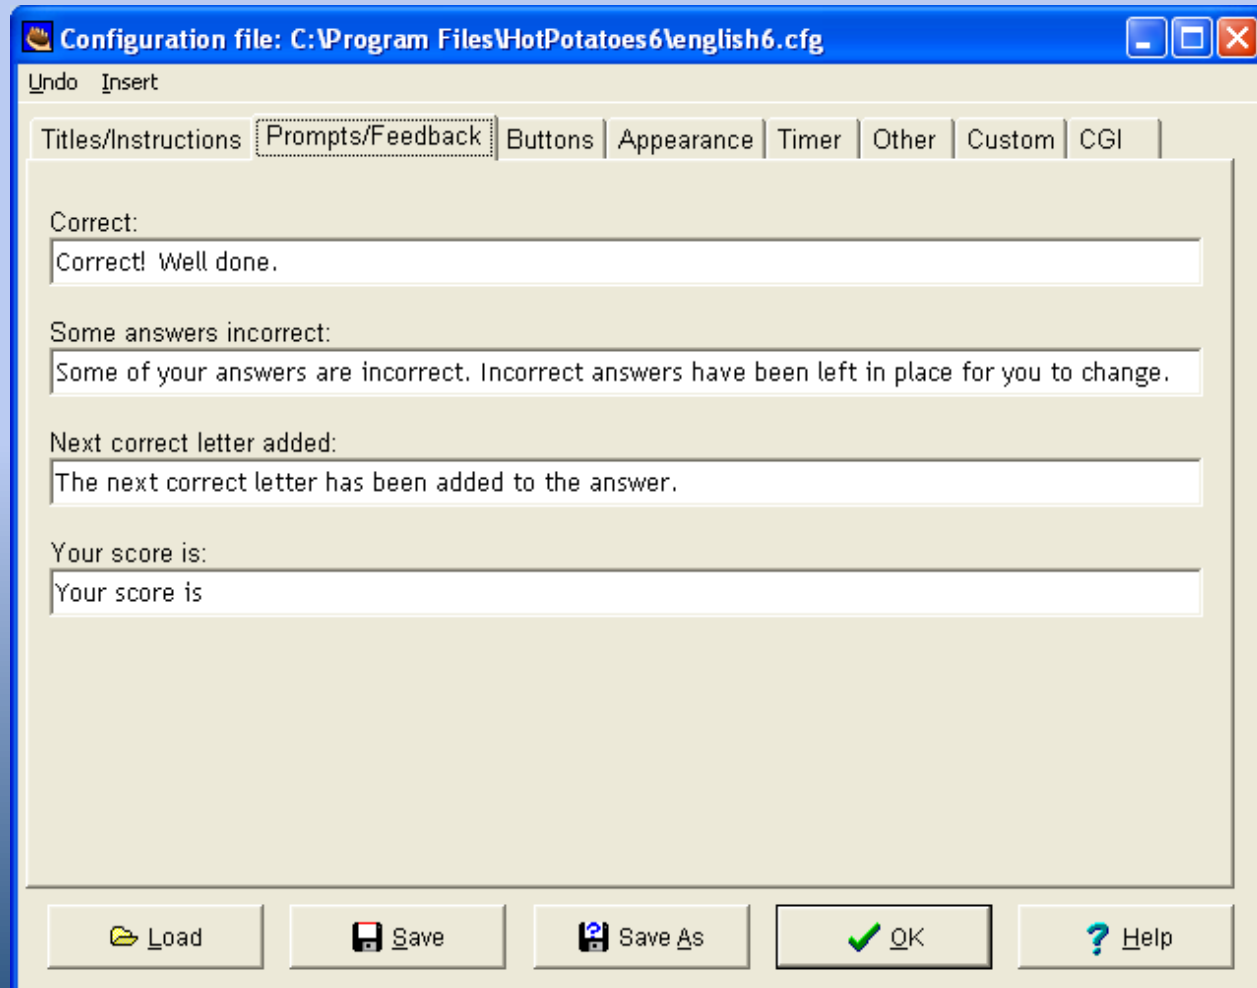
Configuration file: C:\Program Files\HotPotatoes6\english6.cfg

Undo Insert

Titles/Instructions | Prompts/Feedback | Buttons | Appearance | Timer | Other | Custom | CGI

Correct:
Correct! Well done.

Some answers incorrect:
Some of your answers are incorrect. Incorrect answers have been left in place for you to change.

Next correct letter added:
The next correct letter has been added to the answer.

Your score is:
Your score is

Load Save Save As OK Help